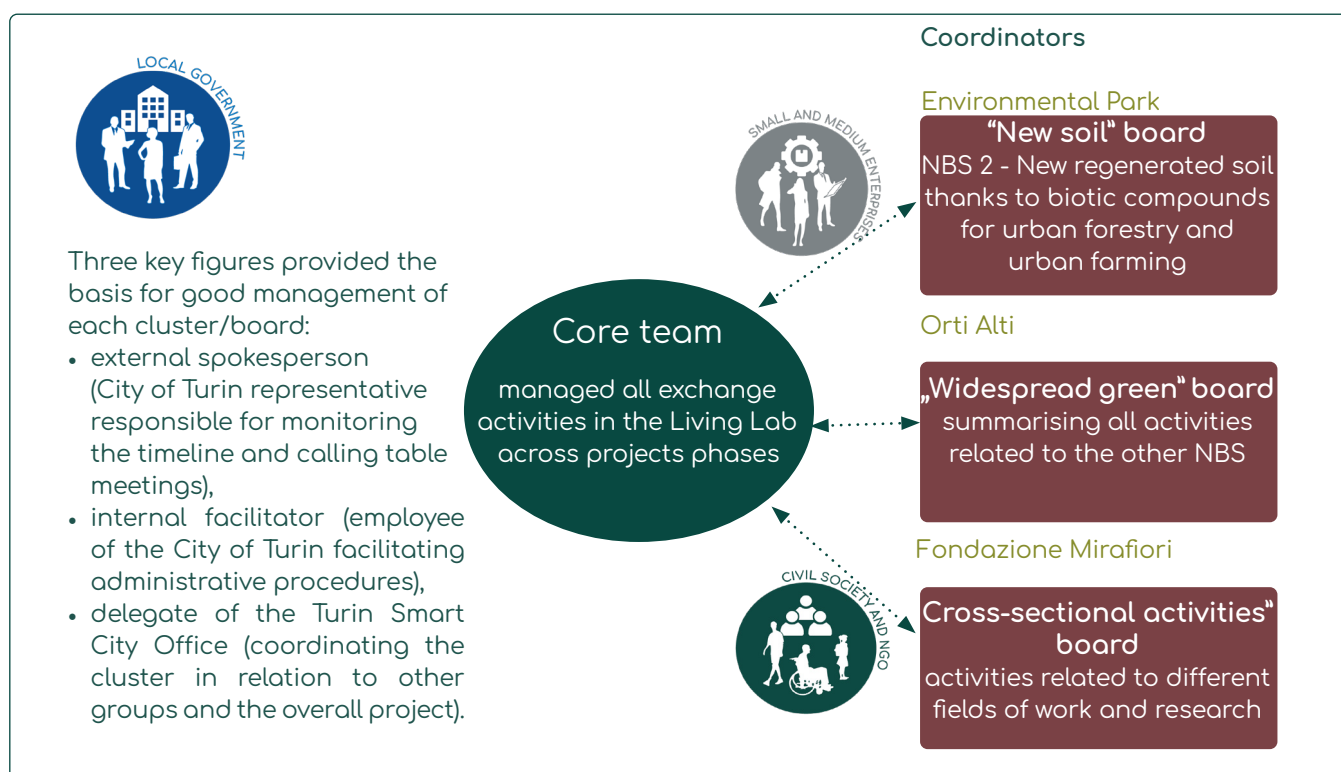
LOCAL GOVERNMENT

Three key figures provided the basis for good management of each cluster/board:
• external spokesperson (City of Turin representative responsible for monitoring the timeline and calling table meetings),
• internal facilitator (employee of the City of Turin facilitating administrative procedures),
• delegate of the Turin Smart City Office (coordinating the cluster in relation to other groups and the overall project).

Core team

managed all exchange activities in the Living Lab across projects phases

SMALL AND MEDIUM ENTERPRISES

CIVIL SOCIETY AND NGO

Coordinators

Environmental Park

“New soil“ board
NBS 2 - New regenerated soil thanks to biotic compounds for urban forestry and urban farming

Orti Alti

„Widespread green“ board
summarising all activities related to the other NBS

Fondazione Mirafiori

Cross-sectional activities“ board
activities related to different fields of work and research